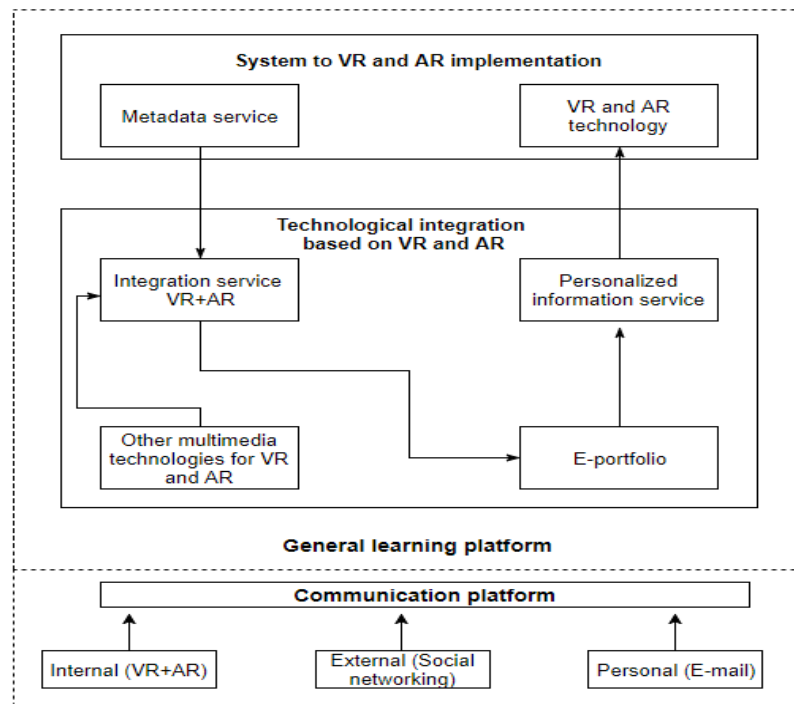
System to VR and AR implementation

Metadata service

VR and AR technology

Technological integration based on VR and AR

Integration service VR+AR

Personalized information service

Other multimedia technologies for VR and AR

E-portfolio

General learning platform

Communication platform

Internal (VR+AR)

External (Social networking)

Personal (E-mail)